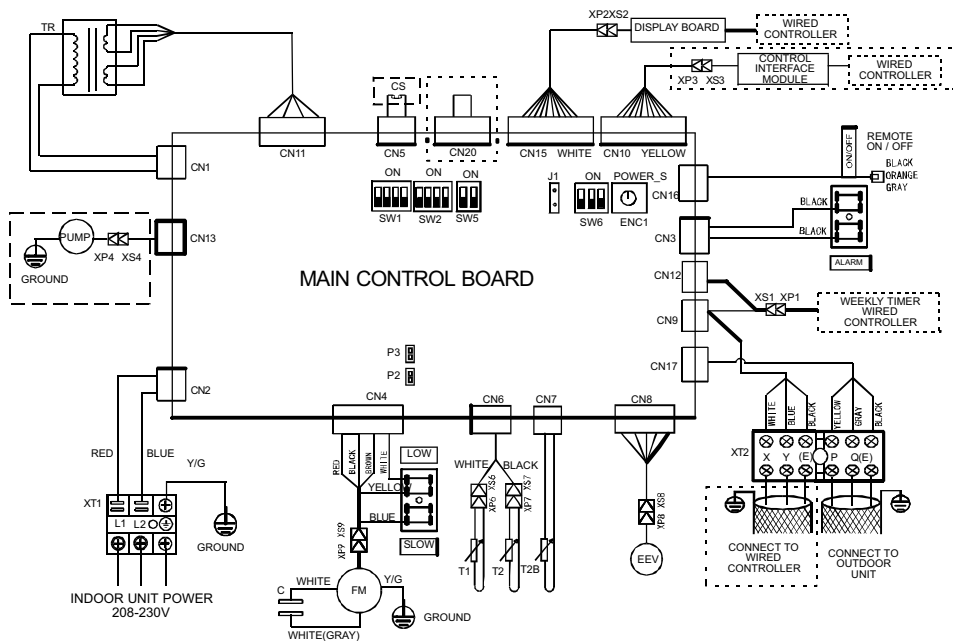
TR
XP2XS2
DISPLAY BOARD
WIRED CONTROLLER
CONTROL INTERFACE MODULE
XP3 XS3
WIRED CONTROLLER
CS
CN11
CN5
CN20
CN15 WHITE
CN10 YELLOW
REMOTE ON / OFF
ON/OFF
BLACK
ORANGE
GRAY
CN1
ON
ON
ON
J1
ON
POWER_S
CN16
SW1
SW2
SW5
SW6
ENC1
BLACK
BLACK
PUMP
XP4 XS4
CN13
CN3
GROUND
ALARM
MAIN CONTROL BOARD
CN12
CN9
XS1 XP1
WEEKLY TIMER WIRED CONTROLLER
P3
P2
CN17
CN2
CN4
CN6
CN7
CN8
RED
BLUE
Y/G
RED
BLACK
BROWN
WHITE
LOW
WHITE
BLACK
WHITE
BLUE
BLACK
YELLOW
GRAY
BLACK
YELLOW
XT2
X
Y
(E)
P
Q(E)
XT1
BLUE
XP6 XS6
XP7 XS7
XP8 XS8
L1
L2
GROUND
SLOW
XP9 XS9
T1
T2
T2B
EEV
CONNECT TO WIRED CONTROLLER
CONNECT TO OUTDOOR UNIT
INDOOR UNIT POWER 208-230V
WHITE
Y/G
C
FM
GROUND
WHITE(GRAY)